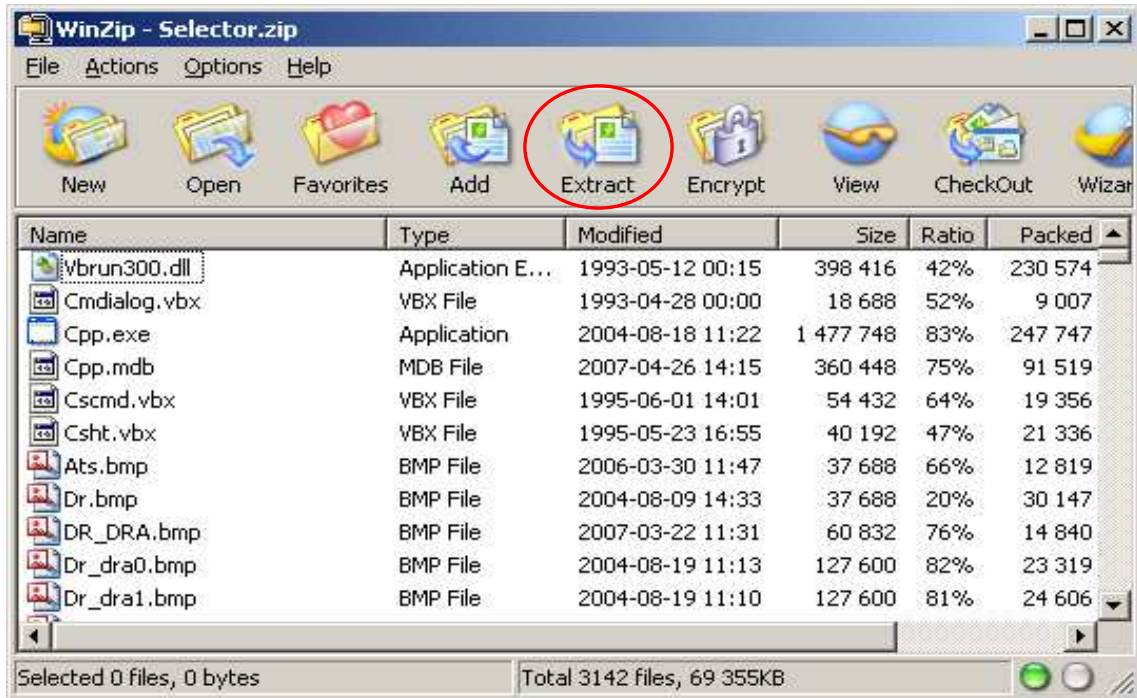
WinZip - Selector.zip

File Actions Options Help

New Open Favorites Add Extract Encrypt View CheckOut Wizar

| Name | Type | Modified | Size | Ratio | Packed |
|---|---|---|---|---|---|
| Vbrun300.dll | Application E... | 1993-05-12 00:15 | 398 416 | 42% | 230 574 |
| Cmdialog.vbx | VBX File | 1993-04-28 00:00 | 18 688 | 52% | 9 007 |
| Cpp.exe | Application | 2004-08-18 11:22 | 1 477 748 | 83% | 247 747 |
| Cpp.mdb | MDB File | 2007-04-26 14:15 | 360 448 | 75% | 91 519 |
| Cscmd.vbx | VBX File | 1995-06-01 14:01 | 54 432 | 64% | 19 356 |
| Csht.vbx | VBX File | 1995-05-23 16:55 | 40 192 | 47% | 21 336 |
| Ats.bmp | BMP File | 2006-03-30 11:47 | 37 688 | 66% | 12 819 |
| Dr.bmp | BMP File | 2004-08-09 14:33 | 37 688 | 20% | 30 147 |
| DR_DRA.bmp | BMP File | 2007-03-22 11:31 | 60 832 | 76% | 14 840 |
| Dr_dra0.bmp | BMP File | 2004-08-19 11:13 | 127 600 | 82% | 23 319 |
| Dr_dra1.bmp | BMP File | 2004-08-19 11:10 | 127 600 | 81% | 24 606 |

Selected 0 files, 0 bytes
Total 3142 files, 69 355KB